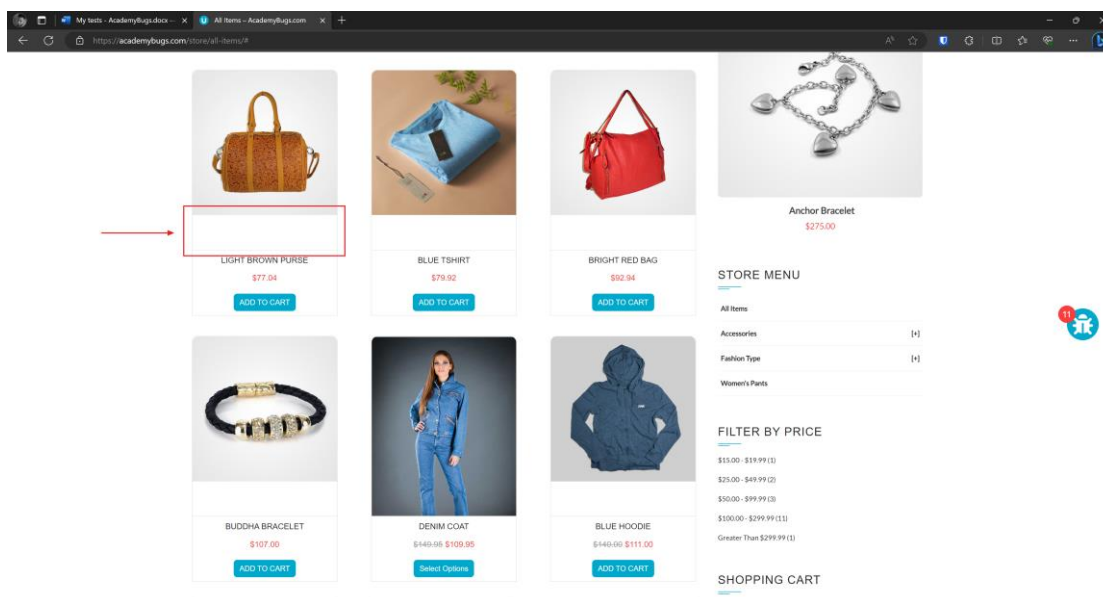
My tests - AcademyBugs.docx
All Items – AcademyBugs.com
https://academybugs.com/store/all-items/#

LIGHT BROWN PURSE
$77.04
ADD TO CART

BLUE TSHIRT
$79.92
ADD TO CART

BRIGHT RED BAG
$92.94
ADD TO CART

Anchor Bracelet
$275.00

STORE MENU
All Items
Accessories [+]
Fashion Type [+]
Women's Pants

BUDDHA BRACELET
$107.00
ADD TO CART

DENIM COAT
~~$149.95~~ $109.95
Select Options

BLUE HOODIE
~~$140.00~~ $111.00
ADD TO CART

FILTER BY PRICE
$15.00 - $19.99 (1)
$25.00 - $49.99 (2)
$50.00 - $99.99 (3)
$100.00 - $299.99 (11)
Greater Than $299.99 (1)

SHOPPING CART

11